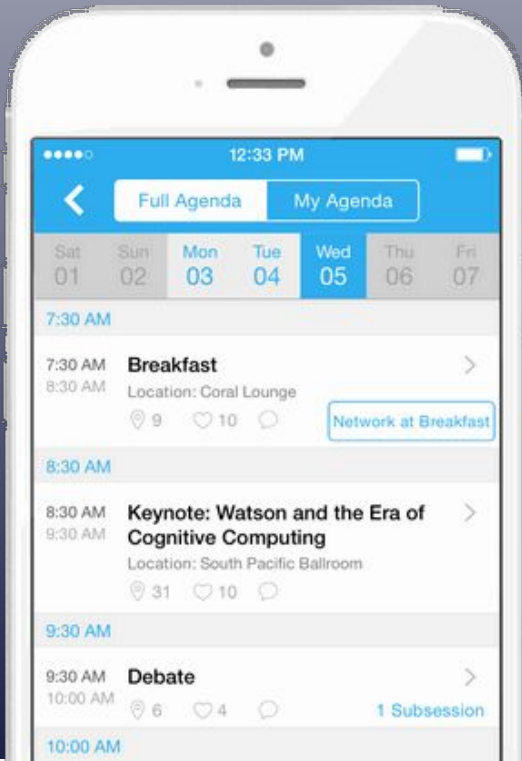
12:33 PM

Full Agenda My Agenda

Sat 01 Sun 02 Mon 03 Tue 04 Wed 05 Thu 06 Fri 07

7:30 AM

7:30 AM 8:30 AM Breakfast
Location: Coral Lounge
9 10
Network at Breakfast

8:30 AM

8:30 AM 9:30 AM Keynote: Watson and the Era of Cognitive Computing
Location: South Pacific Ballroom
31 10

9:30 AM

9:30 AM 10:00 AM Debate
6 4
1 Subsession

10:00 AM